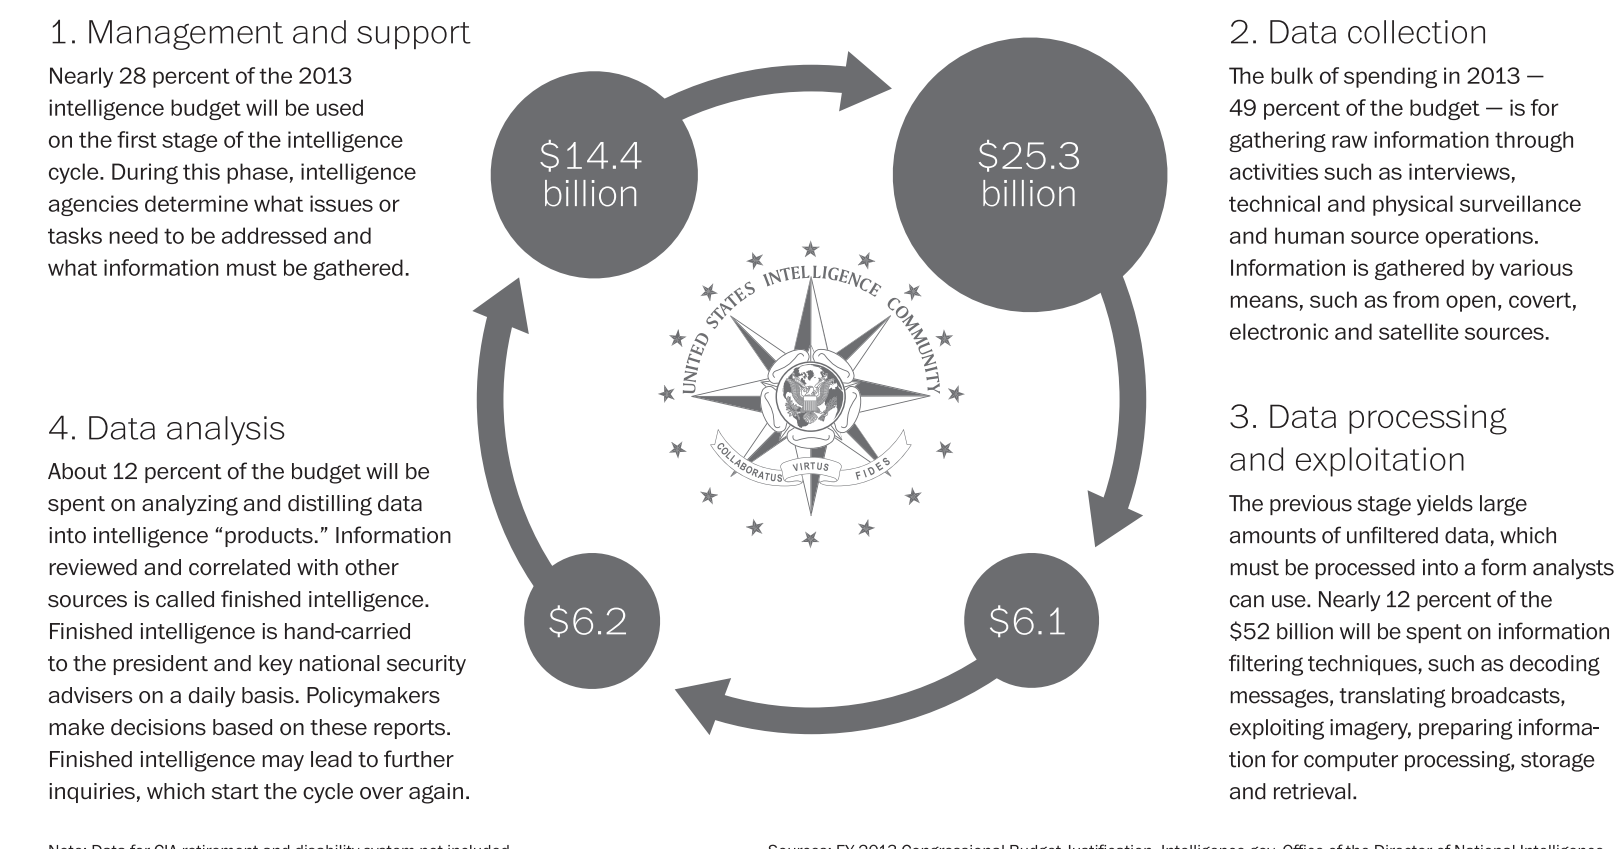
1. Management and support

Nearly 28 percent of the 2013 intelligence budget will be used on the first stage of the intelligence cycle. During this phase, intelligence agencies determine what issues or tasks need to be addressed and what information must be gathered.

$14.4 billion

$25.3 billion

2. Data collection

The bulk of spending in 2013 — 49 percent of the budget — is for gathering raw information through activities such as interviews, technical and physical surveillance and human source operations. Information is gathered by various means, such as from open, covert, electronic and satellite sources.

UNITED STATES INTELLIGENCE COMMUNITY

COLLABORATUS VIRTUS FIDES

4. Data analysis

About 12 percent of the budget will be spent on analyzing and distilling data into intelligence "products." Information reviewed and correlated with other sources is called finished intelligence. Finished intelligence is hand-carried to the president and key national security advisers on a daily basis. Policymakers make decisions based on these reports. Finished intelligence may lead to further inquiries, which start the cycle over again.

$6.2

$6.1

3. Data processing and exploitation

The previous stage yields large amounts of unfiltered data, which must be processed into a form analysts can use. Nearly 12 percent of the $52 billion will be spent on information filtering techniques, such as decoding messages, translating broadcasts, exploiting imagery, preparing information for computer processing, storage and retrieval.

Note: Data for CIA retirement and disability system not included

Sources: FY 2013 Congressional Budget Justification, Intelligence.gov, Office of the Director of National Intelligence